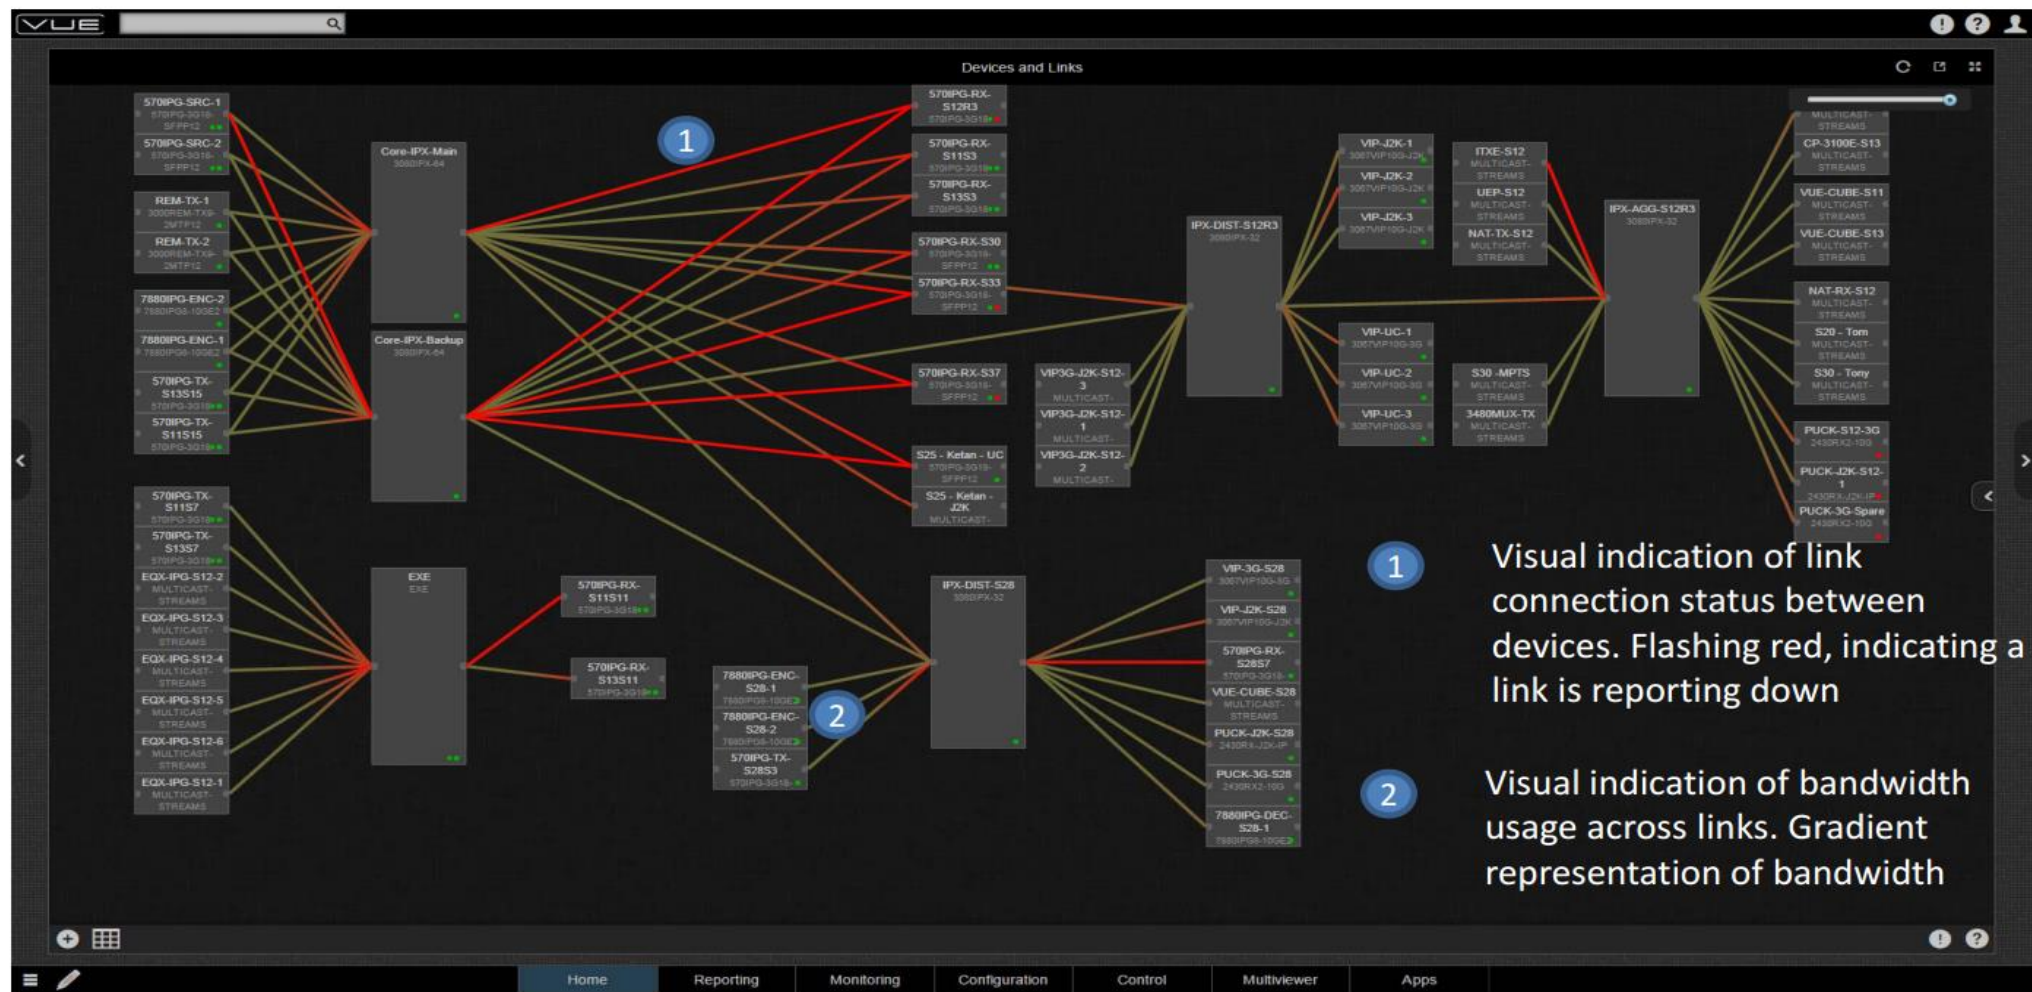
VUE

Devices and Links

570IPG-SRC-1
570IPG-3G18-SFPP12

570IPG-SRC-2
570IPG-3G18-SFPP12

REM-TX-1
3000REM-TX8-2MTFP12

REM-TX-2
3000REM-TX8-2MTFP12

7880IPG-ENC-2
7880IPG8-10GE2

7880IPG-ENC-1
7880IPG8-10GE2

570IPG-TX-S13S15
570IPG-3G18

570IPG-TX-S11S15
570IPG-3G18

570IPG-TX-S11S7
570IPG-3G18

570IPG-TX-S13S7
570IPG-3G18

EQX-IPG-S12-2
MULTICAST-STREAMS

EQX-IPG-S12-3
MULTICAST-STREAMS

EQX-IPG-S12-4
MULTICAST-STREAMS

EQX-IPG-S12-5
MULTICAST-STREAMS

EQX-IPG-S12-6
MULTICAST-STREAMS

EQX-IPG-S12-1
MULTICAST-STREAMS

Core-IPX-Main
3080IPX-64

Core-IPX-Backup
3080IPX-64

EXE
EXE

1

570IPG-RX-S12R3
570IPG-3G18

570IPG-RX-S11S3
570IPG-3G18

570IPG-RX-S13S3
570IPG-3G18

570IPG-RX-S30
570IPG-3G18-SFPP12

570IPG-RX-S33
570IPG-3G18-SFPP12

570IPG-RX-S37
570IPG-3G18-SFPP12

S25 - Ketan - UC
570IPG-3G18-SFPP12

S25 - Ketan - J2K
MULTICAST-

570IPG-RX-S11S11
570IPG-3G18

570IPG-RX-S13S11
570IPG-3G18

7880IPG-ENC-S28-1
7880IPG8-10GE2

7880IPG-ENC-S28-2
7880IPG8-10GE2

570IPG-TX-S28S3
570IPG-3G18

2

VIP3G-J2K-S12-3
MULTICAST-

VIP3G-J2K-S12-1
MULTICAST-

VIP3G-J2K-S12-2
MULTICAST-

IPX-DIST-S12R3
3080IPX-32

IPX-DIST-S28
3080IPX-32

VIP-J2K-1
3067VIP10G-J2K

VIP-J2K-2
3067VIP10G-J2K

VIP-J2K-3
3067VIP10G-J2K

VIP-UC-1
3067VIP10G-3G

VIP-UC-2
3067VIP10G-3G

VIP-UC-3
3067VIP10G-3G

ITXE-S12
MULTICAST-STREAMS

UEP-S12
MULTICAST-STREAMS

NAT-TX-S12
MULTICAST-STREAMS

S30 -MPTS
MULTICAST-STREAMS

3480MUX-TX
MULTICAST-STREAMS

IPX-AGG-S12R3
3080IPX-32

MULTICAST-STREAMS

CP-3100E-S13
MULTICAST-STREAMS

VUE-CUBE-S11
MULTICAST-STREAMS

VUE-CUBE-S13
MULTICAST-STREAMS

NAT-RX-S12
MULTICAST-STREAMS

S20 - Tom
MULTICAST-STREAMS

S30 - Tony
MULTICAST-STREAMS

PUCK-S12-3G
2430RX2-10G

PUCK-J2K-S12-1
2430RX-J2K-IP

PUCK-3G-Spare
2430RX2-10G

VIP-3G-S28
3067VIP10G-3G

VIP-J2K-S28
3067VIP10G-J2K

570IPG-RX-S28S7
570IPG-3G18

VUE-CUBE-S28
MULTICAST-STREAMS

PUCK-J2K-S28
2430RX-J2K-IP

PUCK-3G-S28
2430RX2-10G

7880IPG-DEC-S28-1
7880IPG8-10GE2

1 Visual indication of link connection status between devices. Flashing red, indicating a link is reporting down

2 Visual indication of bandwidth usage across links. Gradient representation of bandwidth

Home Reporting Monitoring Configuration Control Multiviewer Apps